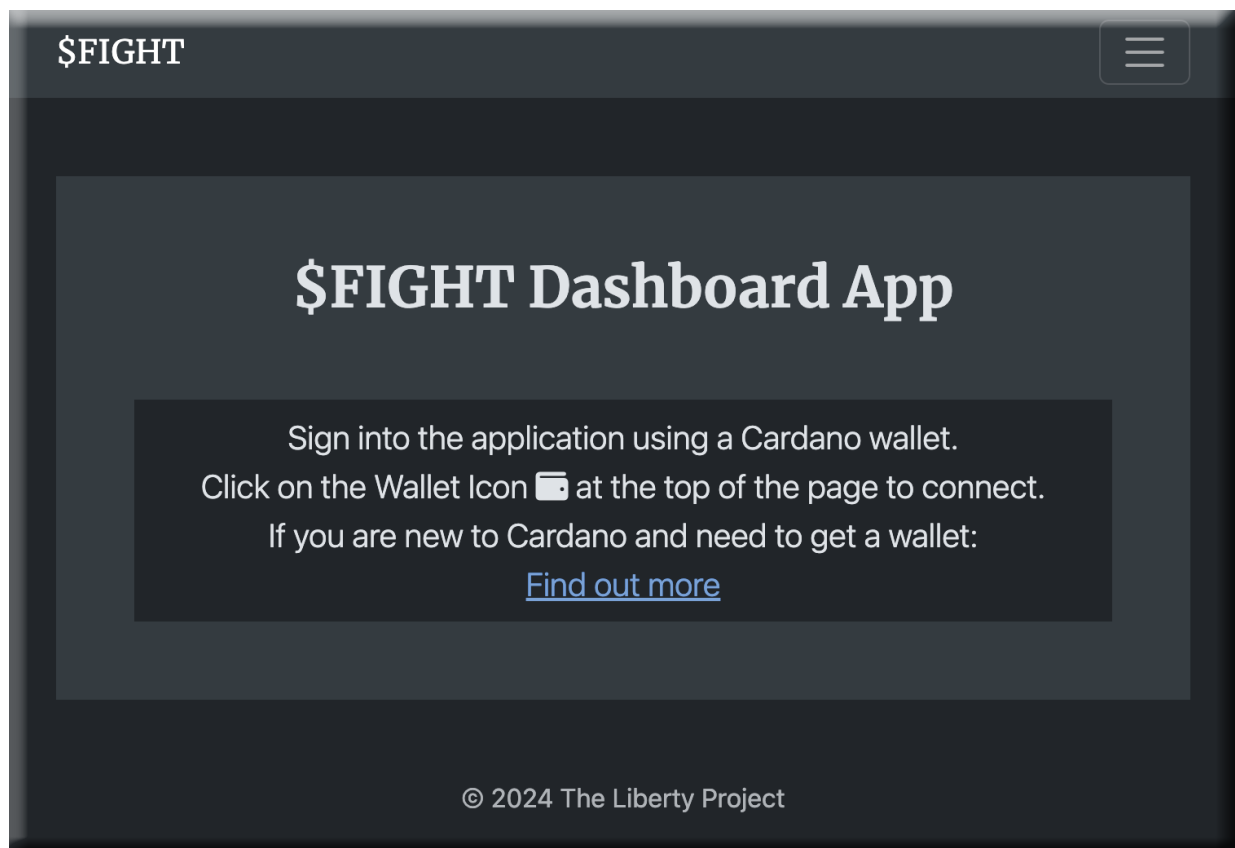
$FIGHT

$FIGHT Dashboard App

Sign into the application using a Cardano wallet.
Click on the Wallet Icon at the top of the page to connect.
If you are new to Cardano and need to get a wallet:
Find out more

© 2024 The Liberty Project